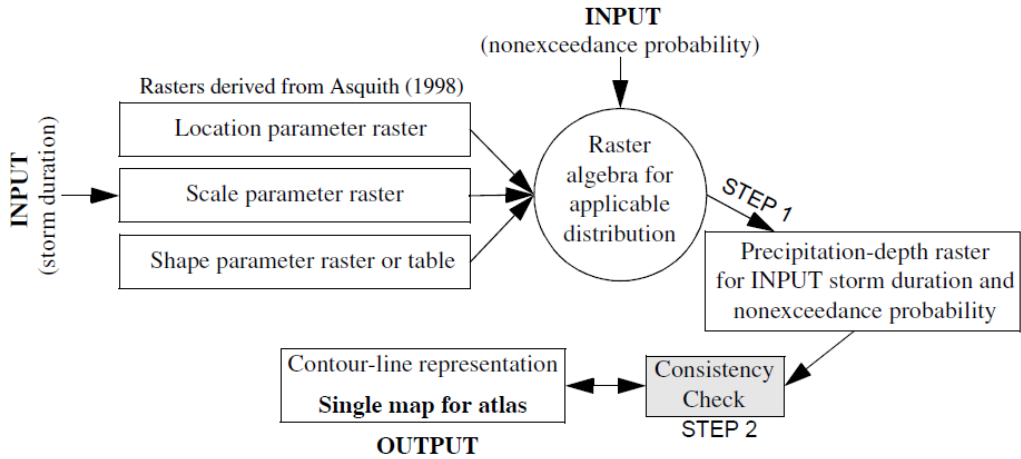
INPUT
(nonexceedance probability)

Rasters derived from Asquith (1998)

INPUT
(storm duration)

Location parameter raster

Scale parameter raster

Shape parameter raster or table

Raster algebra for applicable distribution

STEP 1

Precipitation-depth raster for INPUT storm duration and nonexceedance probability

Contour-line representation

Single map for atlas

OUTPUT

Consistency Check

STEP 2